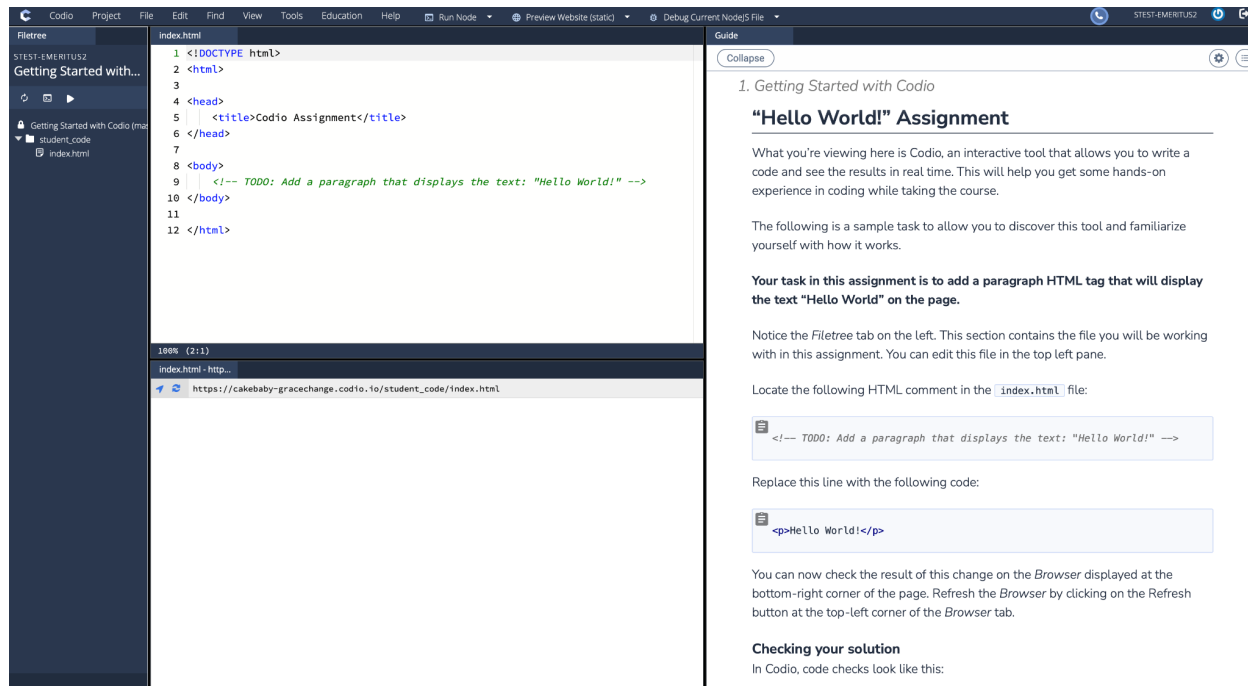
Codio Project File Edit Find View Tools Education Help Run Node Preview Website (static) Debug Current NodeJS File STEST-EMERITUS2

Filetree
STEST-EMERITUS2
Getting Started with...

Getting Started with Codio (ma
student_code
index.html

index.html
1 <!DOCTYPE html>
2 <html>
3
4 <head>
5 <title>Codio Assignment</title>
6 </head>
7
8 <body>
9 <!-- TODO: Add a paragraph that displays the text: "Hello World!" -->
10 </body>
11
12 </html>

100% (2:1)

index.html - http...
https://cakebaby-gracechange.codio.io/student_code/index.html

Guide
Collapse

1. Getting Started with Codio

"Hello World!" Assignment

What you're viewing here is Codio, an interactive tool that allows you to write a code and see the results in real time. This will help you get some hands-on experience in coding while taking the course.

The following is a sample task to allow you to discover this tool and familiarize yourself with how it works.

**Your task in this assignment is to add a paragraph HTML tag that will display the text "Hello World" on the page.**

Notice the *Filetree* tab on the left. This section contains the file you will be working with in this assignment. You can edit this file in the top left pane.

Locate the following HTML comment in the index.html file:

<!-- TODO: Add a paragraph that displays the text: "Hello World!" -->

Replace this line with the following code:

<p>Hello World!</p>

You can now check the result of this change on the *Browser* displayed at the bottom-right corner of the page. Refresh the *Browser* by clicking on the Refresh button at the top-left corner of the *Browser* tab.

Checking your solution
In Codio, code checks look like this: